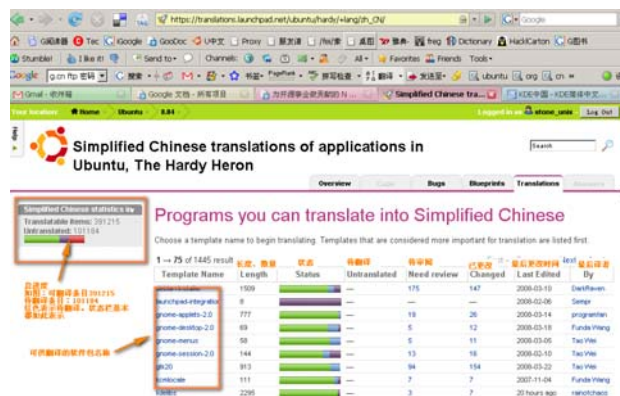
https://translations.launchpad.net/ubuntu/hardy/+lang/zh_CN/

Google

Stumble! I like it! Send to Channels All Favorites Friends Tools

Gmail Simplified Chinese tra... KDE

Your location: Home Ubuntu 8.04

Logged in as stone_unix Log Out

Simplified Chinese translations of applications in Ubuntu, The Hardy Heron

Search

Overview Code Bugs Blueprints Translations Answers

Simplified Chinese statistics
Translatable items: 391215
Untranslated: 101184

Programs you can translate into Simplified Chinese

Choose a template name to begin translating. Templates that are considered more important for translation are listed first.

1 → 75 of 1445 results

| Template Name | Length | Status | Untranslated | Need review | Changed | Last Edited | By |
|---|---|---|---|---|---|---|---|
| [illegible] | 1509 | | — | 175 | 147 | 2008-03-10 | DarkRaven |
| launchpad-integration | 8 | | — | — | — | 2008-02-06 | Sempr |
| gnome-applets-2.0 | 777 | | — | 19 | 26 | 2008-03-14 | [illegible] |
| gnome-desktop-2.0 | 69 | | — | 5 | 12 | 2008-03-18 | Funda Wang |
| gnome-menus | 58 | | — | 5 | 11 | 2008-03-05 | Tao Wei |
| gnome-session-2.0 | 144 | | — | 13 | 16 | 2008-02-10 | Tao Wei |
| gtk20 | 913 | | — | 94 | 154 | 2008-03-22 | Tao Wei |
| libbonobo | 111 | | — | 7 | 7 | 2007-11-04 | Funda Wang |
| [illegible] | 2295 | | — | 23 | | 20 hours ago | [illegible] |

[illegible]
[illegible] 391215
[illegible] 101184
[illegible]
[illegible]